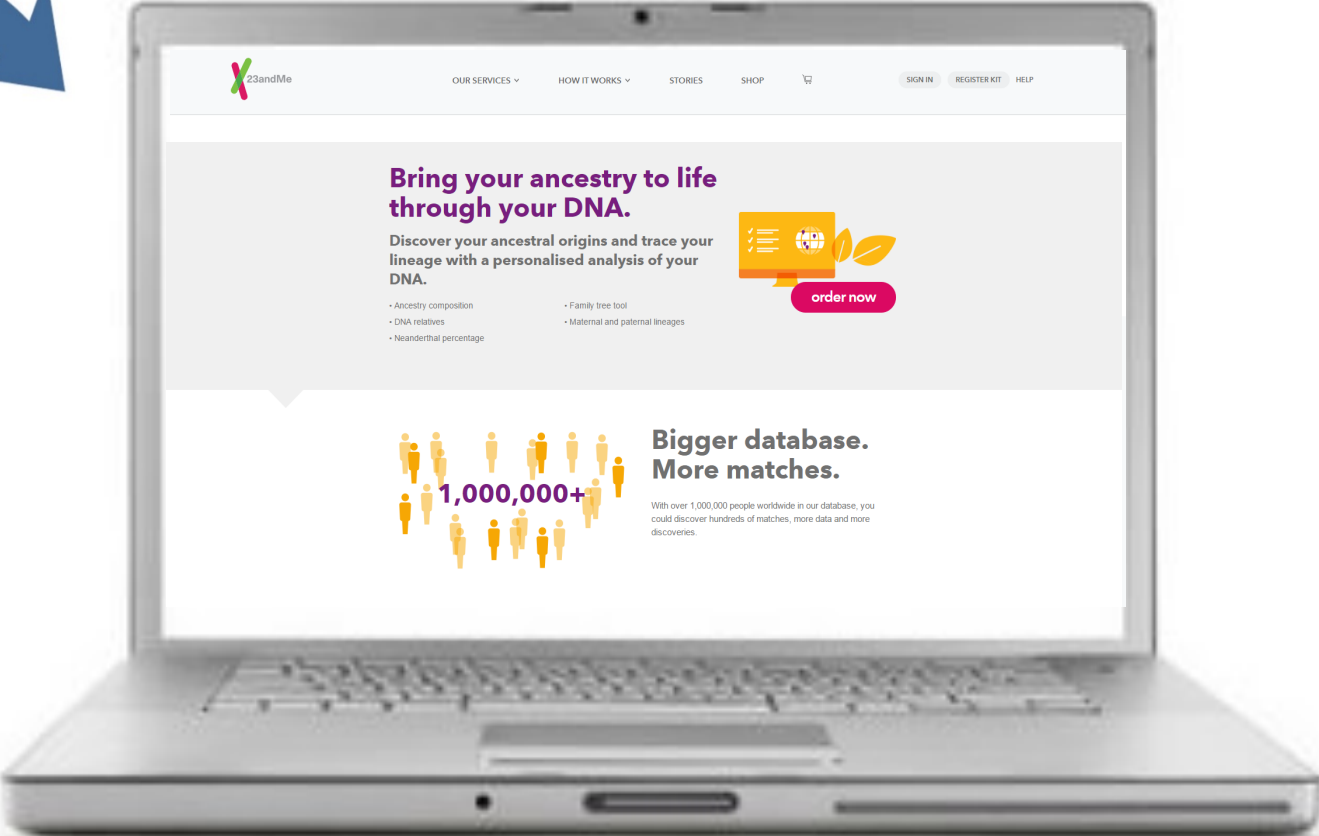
23andMe

OUR SERVICES ˅ HOW IT WORKS ˅ STORIES SHOP

SIGN IN REGISTER KIT HELP

Bring your ancestry to life through your DNA.

Discover your ancestral origins and trace your lineage with a personalised analysis of your DNA.

• Ancestry composition
• DNA relatives
• Neanderthal percentage

• Family tree tool
• Maternal and paternal lineages

order now

1,000,000+

Bigger database. More matches.

With over 1,000,000 people worldwide in our database, you could discover hundreds of matches, more data and more discoveries.